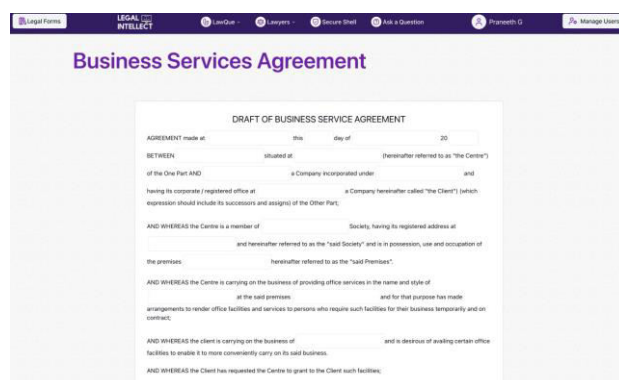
Legal Forms LEGAL INTELLECT LawQue Lawyers Secure Shell Ask a Question Praneeth G Manage Users

Business Services Agreement

DRAFT OF BUSINESS SERVICE AGREEMENT

AGREEMENT made at this day of 20

BETWEEN situated at (hereinafter referred to as "the Centre") of the One Part AND a Company incorporated under and having its corporate / registered office at a Company hereinafter called "the Client") (which expression should include its successors and assigns) of the Other Part;

AND WHEREAS the Centre is a member of Society, having its registered address at and hereinafter referred to as "said Society" and is in possession, use and occupation of the premises hereinafter referred to as "said Premises".

AND WHEREAS the Centre is carrying on the business of providing office services in the name and style of at the said premises and for that purpose has made arrangements to render office facilities and services to persons who require such facilities for their business temporarily and on contract;

AND WHEREAS the client is carrying on the business of and is desirous of availing certain office facilities to enable it to more conveniently carry on its said business.

AND WHEREAS the Client has requested the Centre to grant to the Client such facilities;